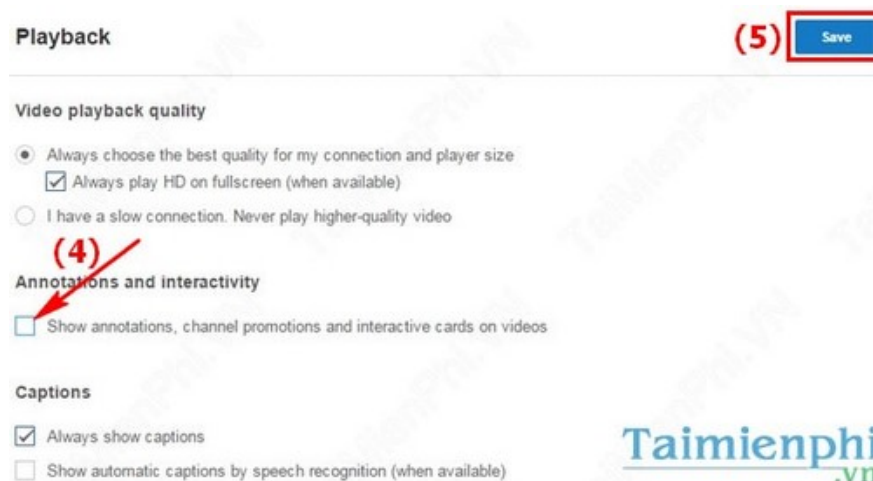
Playback

(5) Save

Video playback quality

Always choose the best quality for my connection and player size

Always play HD on fullscreen (when available)

I have a slow connection. Never play higher-quality video

(4)

Annotations and interactivity

Show annotations, channel promotions and interactive cards on videos

Captions

Always show captions

Show automatic captions by speech recognition (when available)

Taimienphi.vn